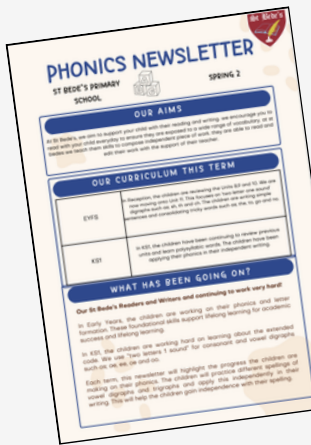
St Bede's

PHONICS NEWSLETTER

ST BEDE'S PRIMARY SCHOOL

SPRING 2

OUR AIMS

At St Bede's, we aim to support your child with their reading and writing. We encourage you to read with your child everyday to ensure they are exposed to a wide range of vocabulary, as it is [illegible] with their work with the support of their teacher.

OUR CURRICULUM THIS TERM

| EYFS | In Reception, the children are reviewing the Units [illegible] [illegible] |
|---|---|
| KS1 | In KS1, the children have been continuing to review previous units and learn polysyllabic words. The children have been applying their phonics in their independent writing. |

WHAT HAS BEEN GOING ON?

Our St Bede's Readers and Writers and continuing to work very hard!

In Early Years, the children are working on their phonics and letter formation. These foundational skills support lifelong learning for academic success and lifelong learning.

In KS1, the children are working hard on learning about the extended code. We use "two letters 1 sound" for consonant and vowel digraphs such as: ee, ea, oa and oe.

Each term, the newsletter will highlight the progress the children are making on their phonics. The children will practice different spellings of vowel digraphs and trigraphs and apply this independently in their writing. This will help the children gain independence with their spelling.